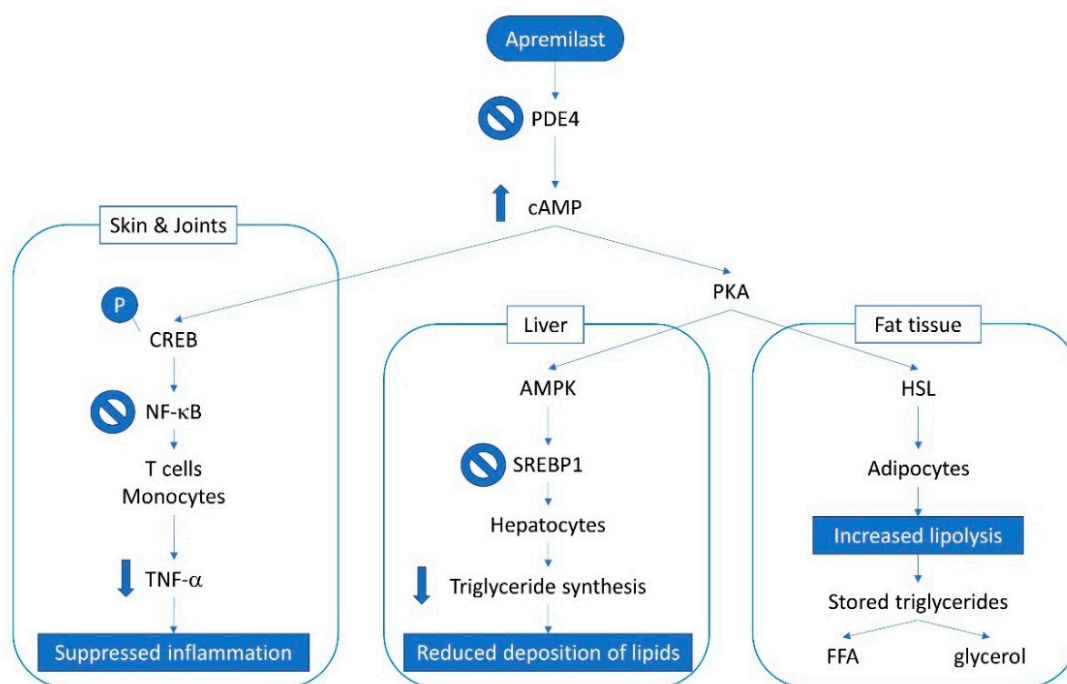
Apremilast

PDE4

cAMP

Skin & Joints

PKA

P

CREB

NF-κB

T cells
Monocytes

TNF-α

Suppressed inflammation

Liver

AMPK

SREBP1

Hepatocytes

Triglyceride synthesis

Reduced deposition of lipids

Fat tissue

HSL

Adipocytes

Increased lipolysis

Stored triglycerides

FFA

glycerol